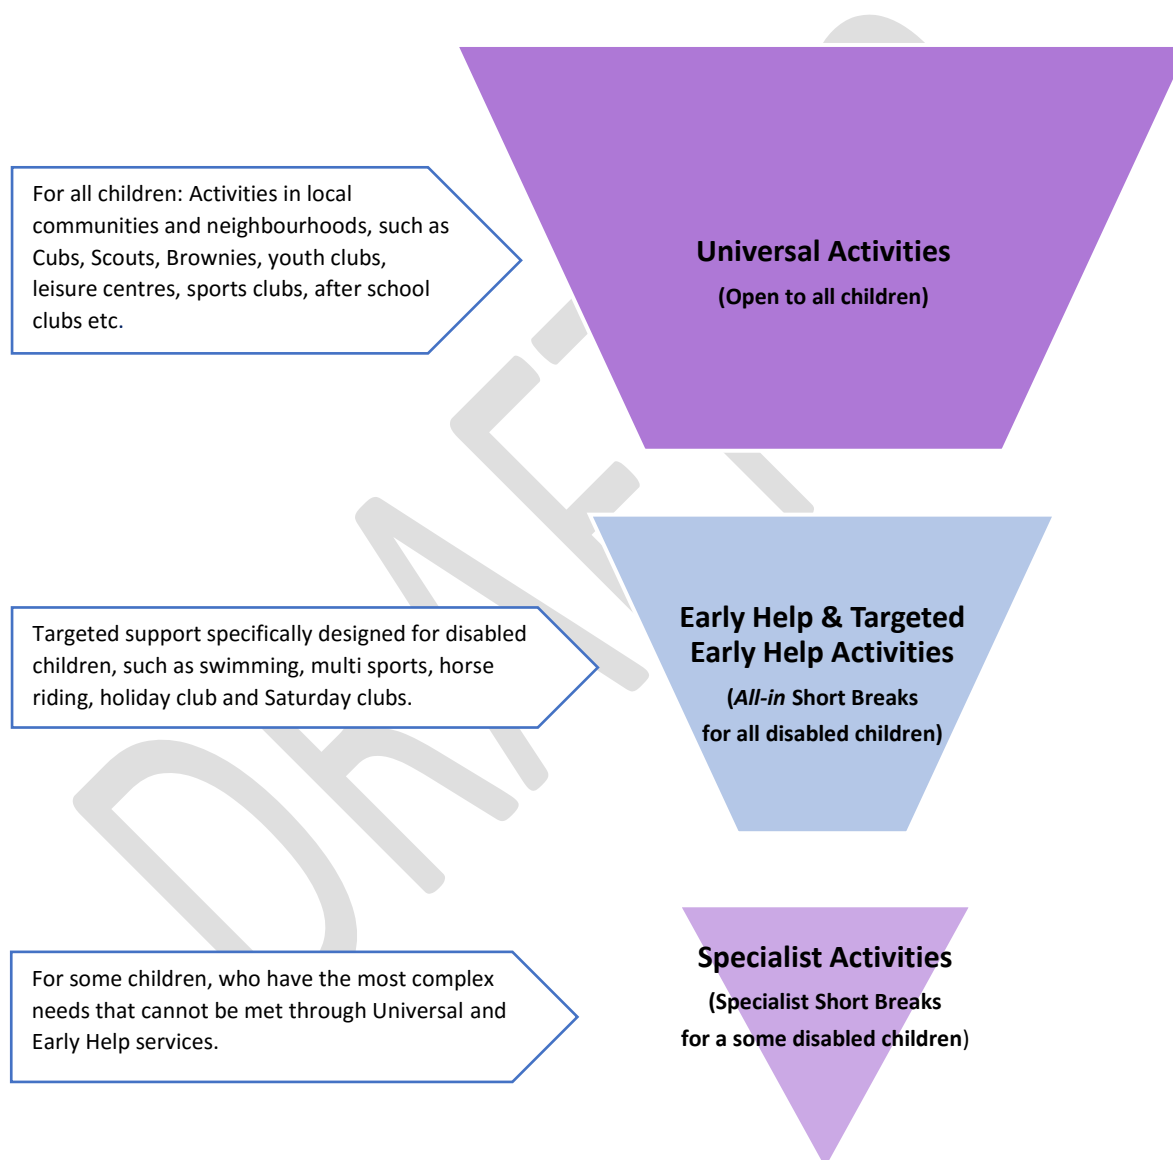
For all children: Activities in local communities and neighbourhoods, such as Cubs, Scouts, Brownies, youth clubs, leisure centres, sports clubs, after school clubs etc.

Universal Activities
(Open to all children)

Targeted support specifically designed for disabled children, such as swimming, multi sports, horse riding, holiday club and Saturday clubs.

Early Help & Targeted Early Help Activities
(*All-in* Short Breaks for all disabled children)

For some children, who have the most complex needs that cannot be met through Universal and Early Help services.

Specialist Activities
(Specialist Short Breaks for a some disabled children)

DRAFT